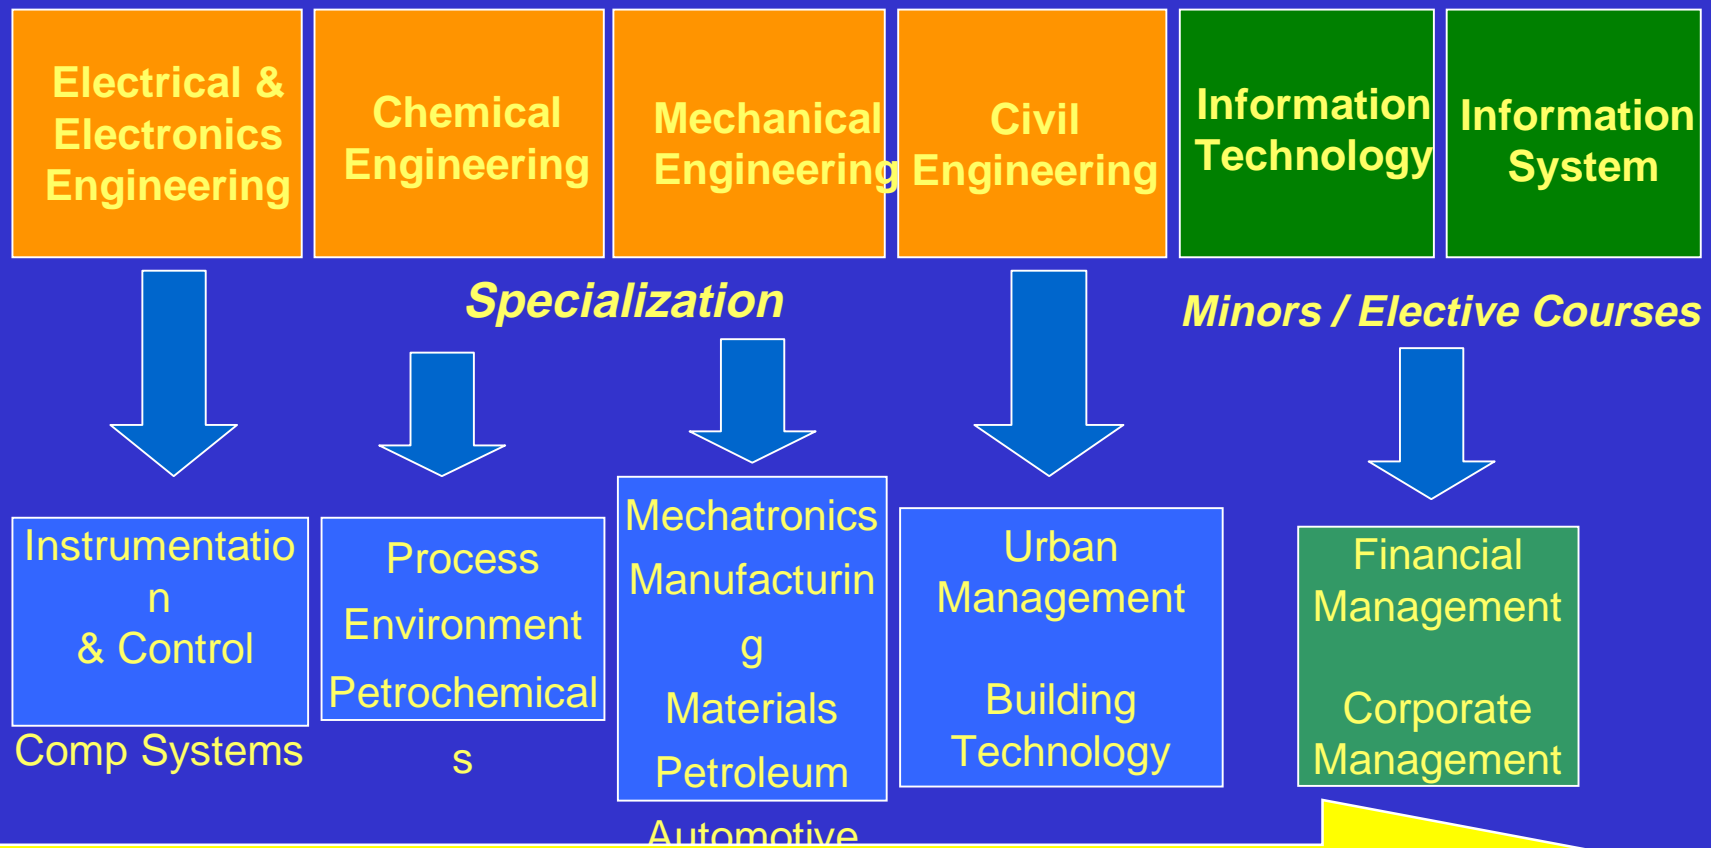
Electrical & Electronics Engineering

Chemical Engineering

Mechanical Engineering

Civil Engineering

Information Technology

Information System

Specialization

Minors / Elective Courses

Instrumentation & Control

Comp Systems

Process

Environment

Petrochemicals

Mechatronics

Manufacturing

Materials

Petroleum

Automotive

Urban Management

Building Technology

Financial Management

Corporate Management